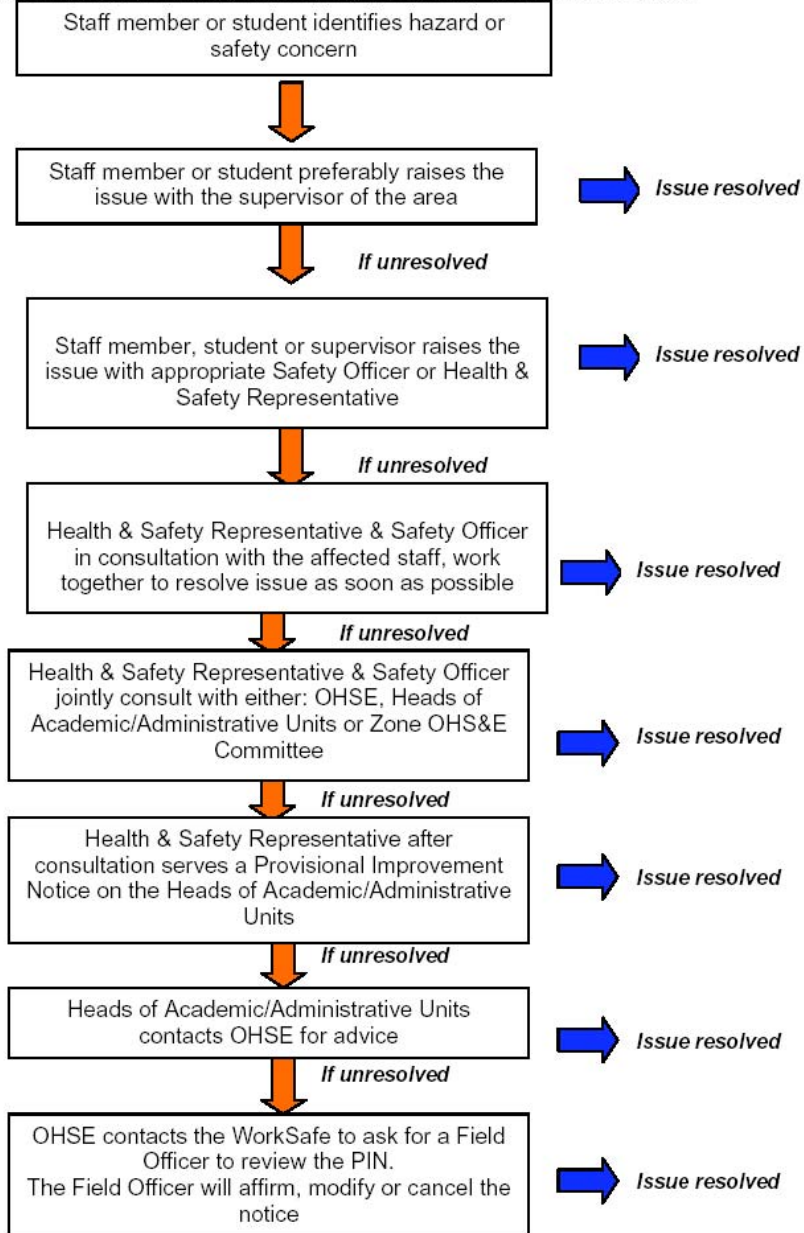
Staff member or student identifies hazard or safety concern

Staff member or student preferably raises the issue with the supervisor of the area

Issue resolved

If unresolved

Staff member, student or supervisor raises the issue with appropriate Safety Officer or Health & Safety Representative

Issue resolved

If unresolved

Health & Safety Representative & Safety Officer in consultation with the affected staff, work together to resolve issue as soon as possible

Issue resolved

If unresolved

Health & Safety Representative & Safety Officer jointly consult with either: OHSE, Heads of Academic/Administrative Units or Zone OHS&E Committee

Issue resolved

If unresolved

Health & Safety Representative after consultation serves a Provisional Improvement Notice on the Heads of Academic/Administrative Units

Issue resolved

If unresolved

Heads of Academic/Administrative Units contacts OHSE for advice

Issue resolved

If unresolved

OHSE contacts the WorkSafe to ask for a Field Officer to review the PIN.
The Field Officer will affirm, modify or cancel the notice

Issue resolved